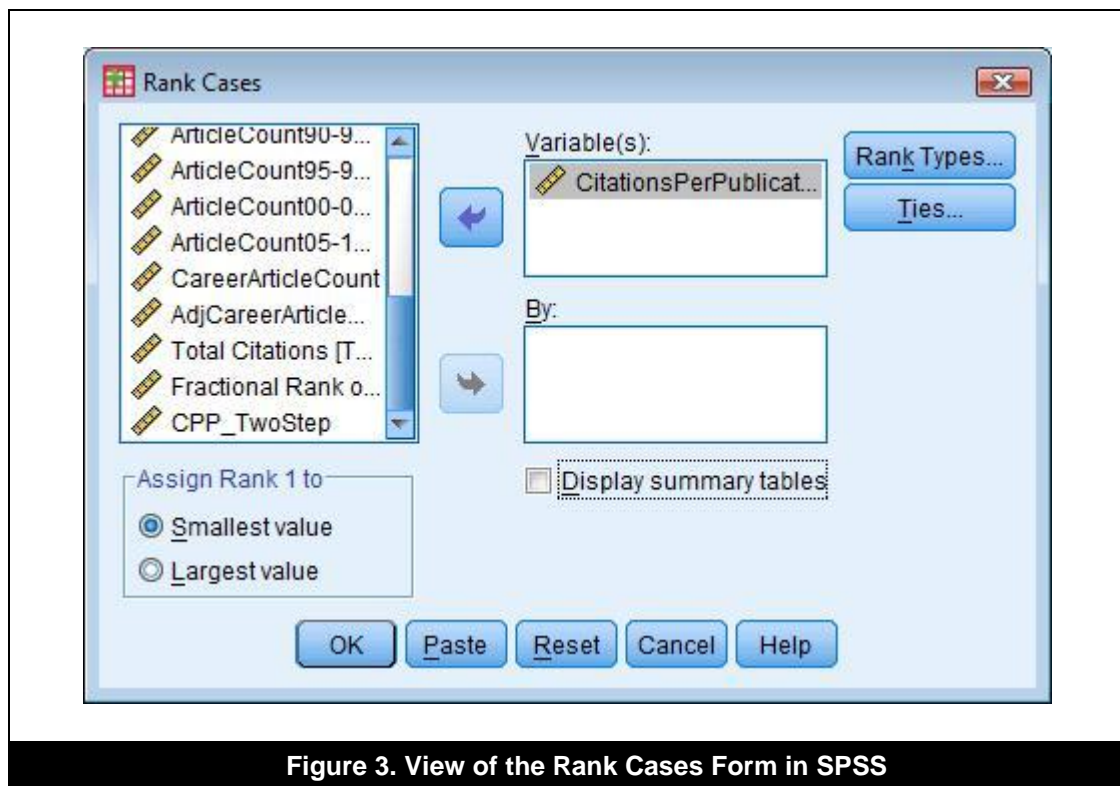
Rank Cases

ArticleCount90-9...
ArticleCount95-9...
ArticleCount00-0...
ArticleCount05-1...
CareerArticleCount
AdjCareerArticle...
Total Citations [T...
Fractional Rank o...
CPP_TwoStep

Variable(s):
CitationsPerPublicat...

By:

Rank Types...
Ties...

Display summary tables

Assign Rank 1 to
Smallest value
Largest value

OK
Paste
Reset
Cancel
Help

Figure 3. View of the Rank Cases Form in SPSS